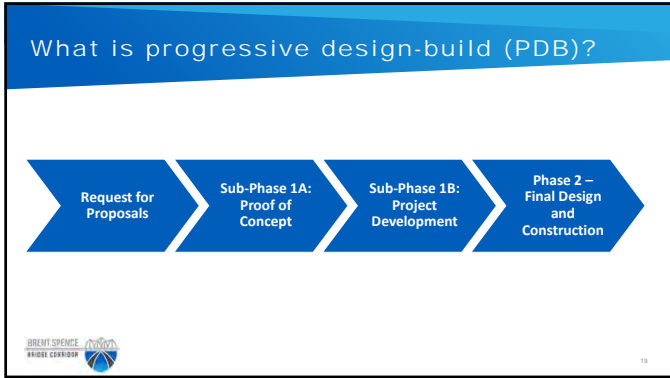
What is progressive design-build (PDB)?

Request for Proposals

Sub-Phase 1A: Proof of Concept

Sub-Phase 1B: Project Development

Phase 2 – Final Design and Construction

BRENT SPENCE BRIDGE CORRIDOR

19